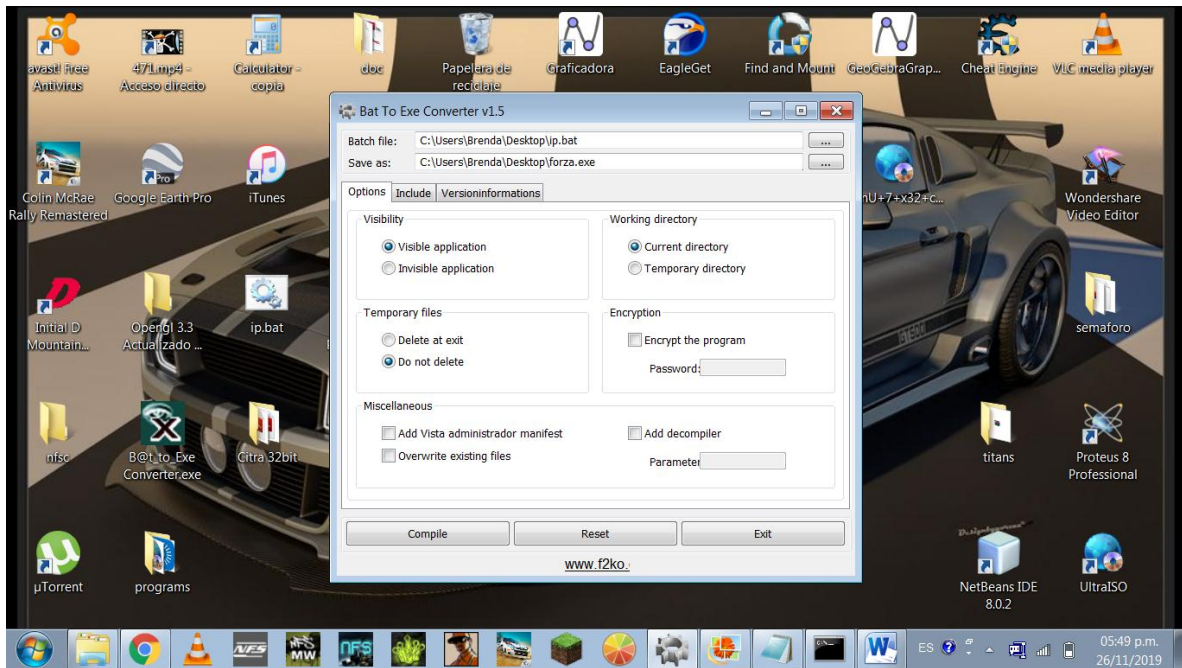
avast! Free Antivirus

471.mp4 - Acceso directo

Calculator - copia

doc

Papelera de reciclaje

Graficadora

EagleGet

Find and Mount

GeoGebraGrap...

Cheat Engine

VLC media player

Colin McRae Rally Remastered

Google Earth Pro

iTunes

nU+7+x32+c...

Wondershare Video Editor

Initial D Mountain...

Opengl 3.3 Actualizado ...

ip.bat

semaforo

nfsc

B@t_to_Exe Converter.exe

Citra 32bit

titans

Proteus 8 Professional

µTorrent

programs

NetBeans IDE 8.0.2

UltraISO

Bat To Exe Converter v1.5

Batch file: C:\Users\Brenda\Desktop\ip.bat ...

Save as: C:\Users\Brenda\Desktop\forza.exe ...

Options | Include | Versioninformations

Visibility

Visible application

Invisible application

Working directory

Current directory

Temporary directory

Temporary files

Delete at exit

Do not delete

Encryption

Encrypt the program

Password:

Miscellaneous

Add Vista administrador manifest

Add decompiler

Overwrite existing files

Parameter

Compile

Reset

Exit

www.f2ko.

ES

05:49 p.m.
26/11/2019